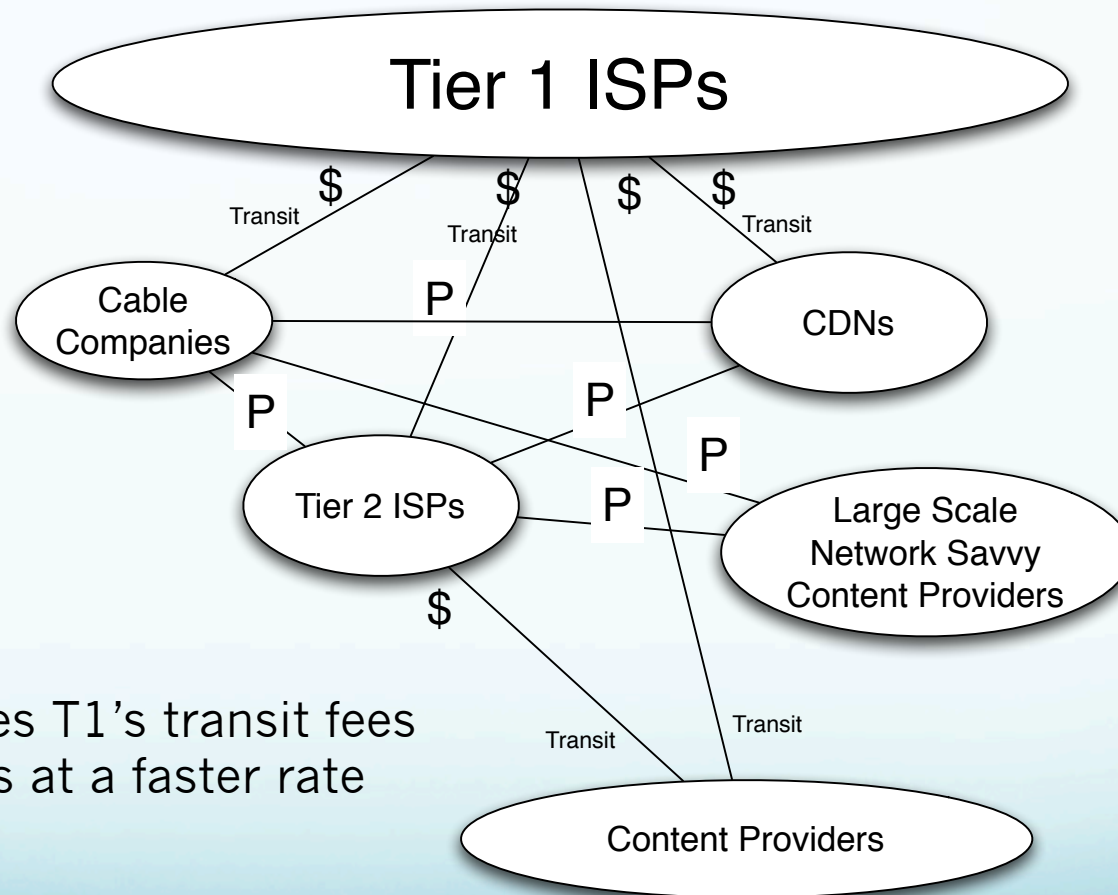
Tier 1 ISPs

$ Transit

$ Transit

$

$ Transit

Cable Companies

P

CDNs

P

P

P

Tier 2 ISPs

P

Large Scale Network Savvy Content Providers

$

es T1's transit fees
s at a faster rate

Transit

Transit

Content Providers